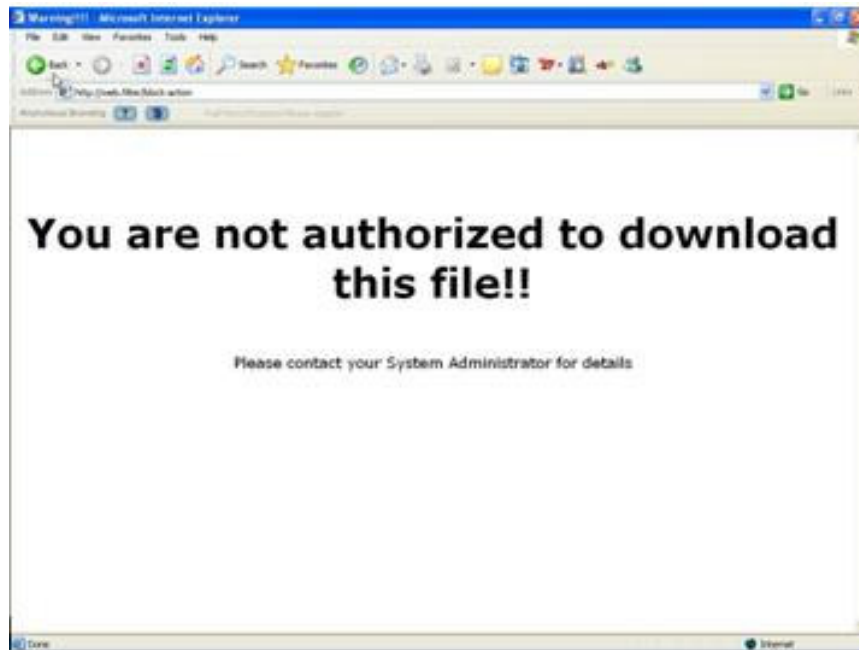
Warning!!! - Microsoft Internet Explorer

File Edit View Favorites Tools Help

Back Search Favorites

Address http://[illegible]/block-action

Go Links

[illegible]

You are not authorized to download this file!!

Please contact your System Administrator for details

Done

Internet